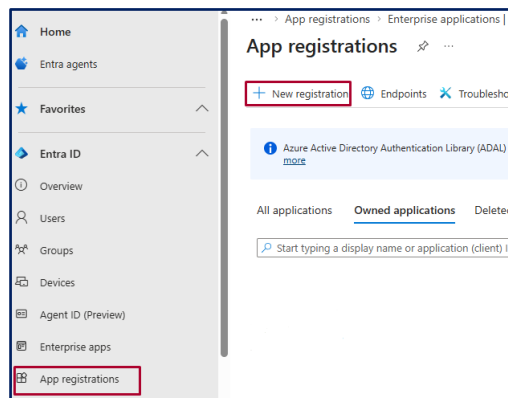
Home

Entra agents

Favorites

Entra ID

Overview

Users

Groups

Devices

Agent ID (Preview)

Enterprise apps

App registrations

··· > App registrations > Enterprise applications |

App registrations

+ New registration

Endpoints

Troublesho

Azure Active Directory Authentication Library (ADAL)
more

All applications

Owned applications

Delete

Start typing a display name or application (client) I